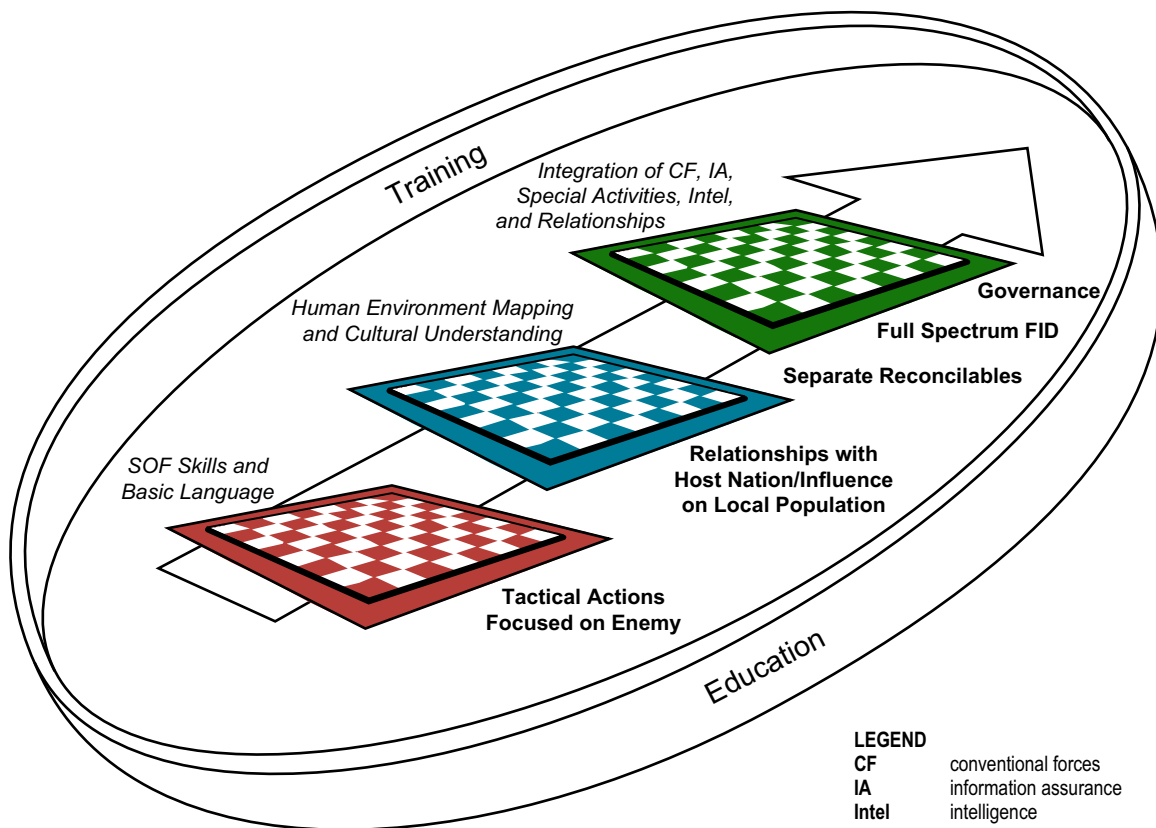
Training

Integration of CF, IA, Special Activities, Intel, and Relationships

Human Environment Mapping and Cultural Understanding

SOF Skills and Basic Language

Governance

Full Spectrum FID

Separate Reconcilables

Relationships with Host Nation/Influence on Local Population

Tactical Actions Focused on Enemy

Education

LEGEND

| | |
|---|---|
| CF | conventional forces |
| IA | information assurance |
| Intel | intelligence |